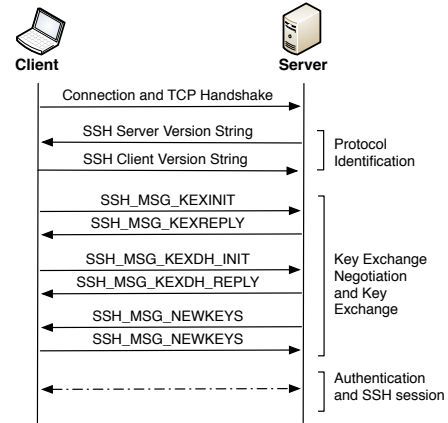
Client

Server

Connection and TCP Handshake

SSH Server Version String

SSH Client Version String

Protocol Identification

SSH_MSG_KEXINIT

SSH_MSG_KEXREPLY

SSH_MSG_KEXDH_INIT

SSH_MSG_KEXDH_REPLY

SSH_MSG_NEWKEYS

SSH_MSG_NEWKEYS

Key Exchange Negotiation and Key Exchange

Authentication and SSH session